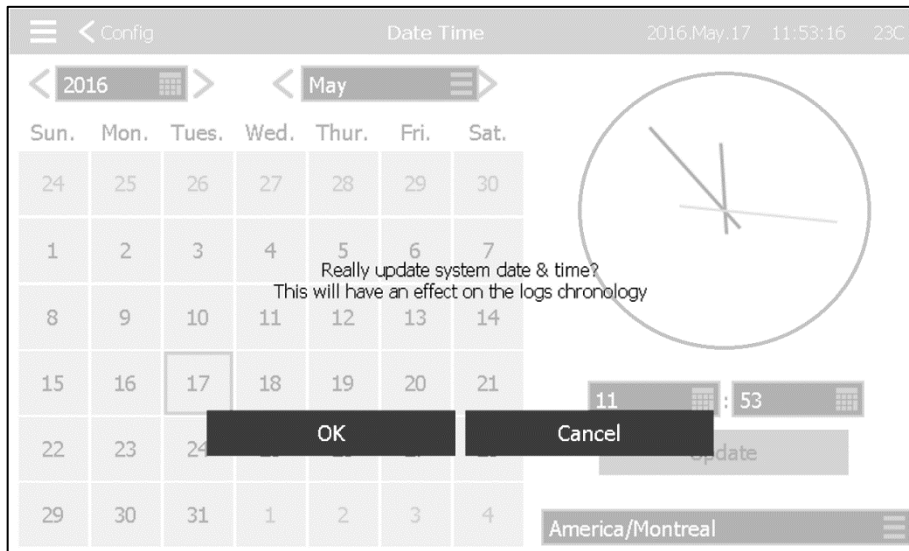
Config

Date Time

2016.May.17 11:53:16 23C

2016

May

| Sun. | Mon. | Tues. | Wed. | Thur. | Fri. | Sat. |
|---|---|---|---|---|---|---|
| 24 | 25 | 26 | 27 | 28 | 29 | 30 |
| 1 | 2 | 3 | 4 | 5 | 6 | 7 |
| 8 | 9 | 10 | 11 | 12 | 13 | 14 |
| 15 | 16 | 17 | 18 | 19 | 20 | 21 |
| 22 | 23 | 24 | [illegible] | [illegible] | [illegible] | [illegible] |
| 29 | 30 | 31 | 1 | 2 | 3 | 4 |

Really update system date & time?
This will have an effect on the logs chronology

OK

Cancel

11 : 53

Update

America/Montreal